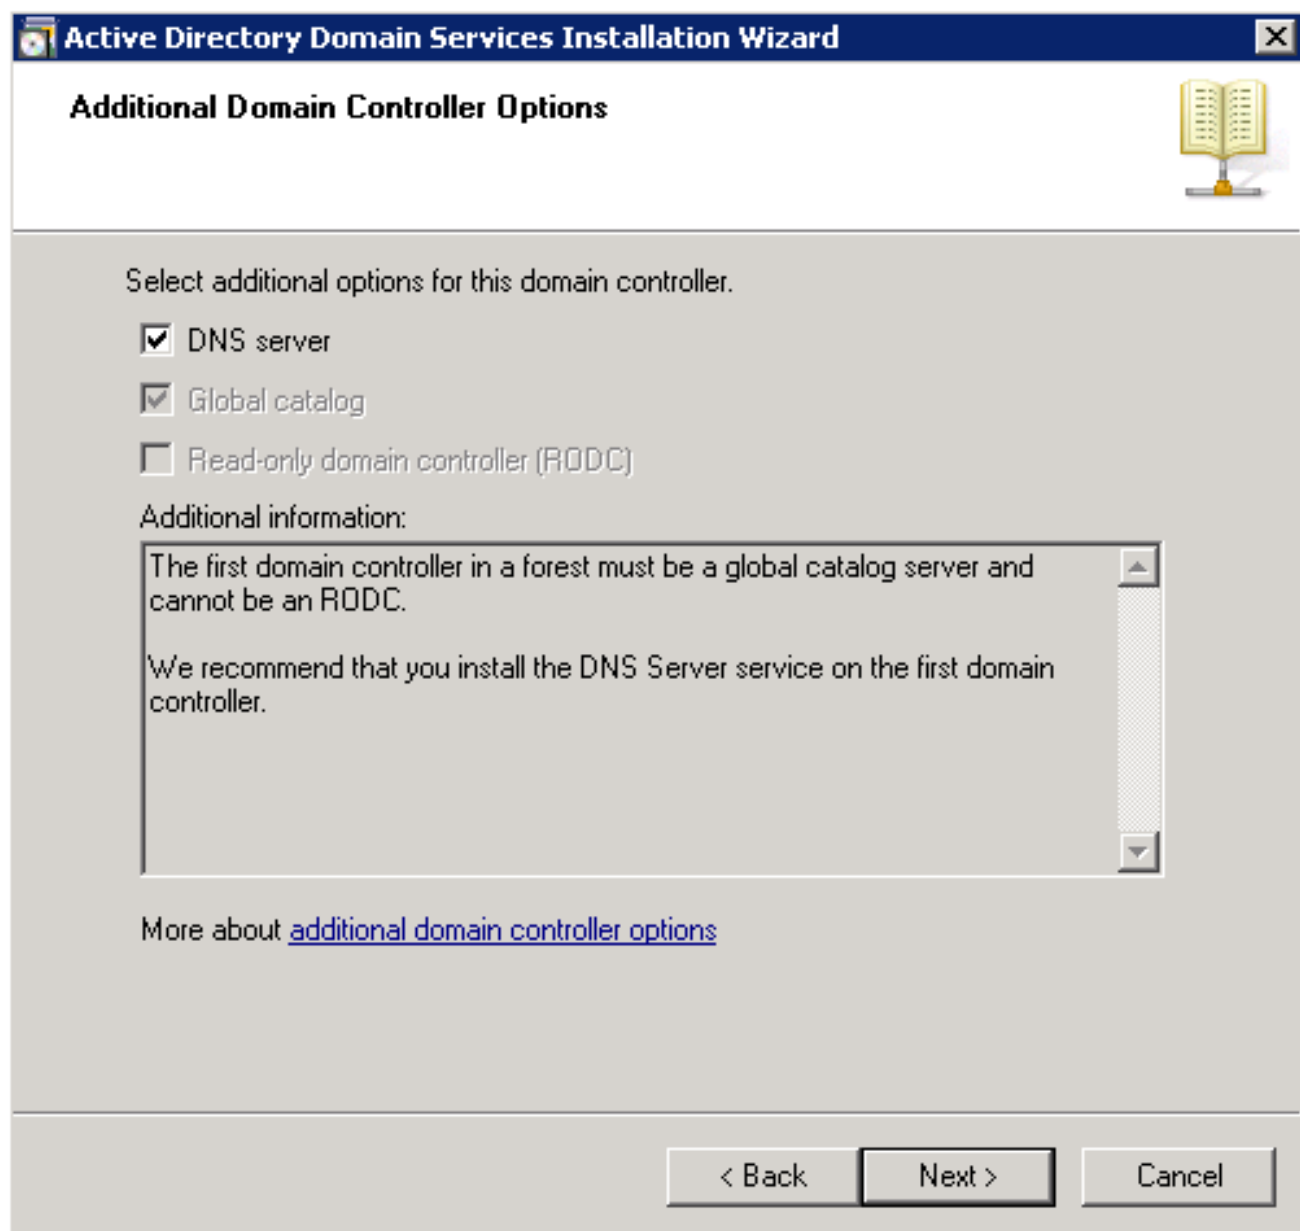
Active Directory Domain Services Installation Wizard

Additional Domain Controller Options

Select additional options for this domain controller.

DNS server

Global catalog

Read-only domain controller (RODC)

Additional information:

The first domain controller in a forest must be a global catalog server and cannot be an RODC.

We recommend that you install the DNS Server service on the first domain controller.

More about additional domain controller options

< Back | Next > | Cancel